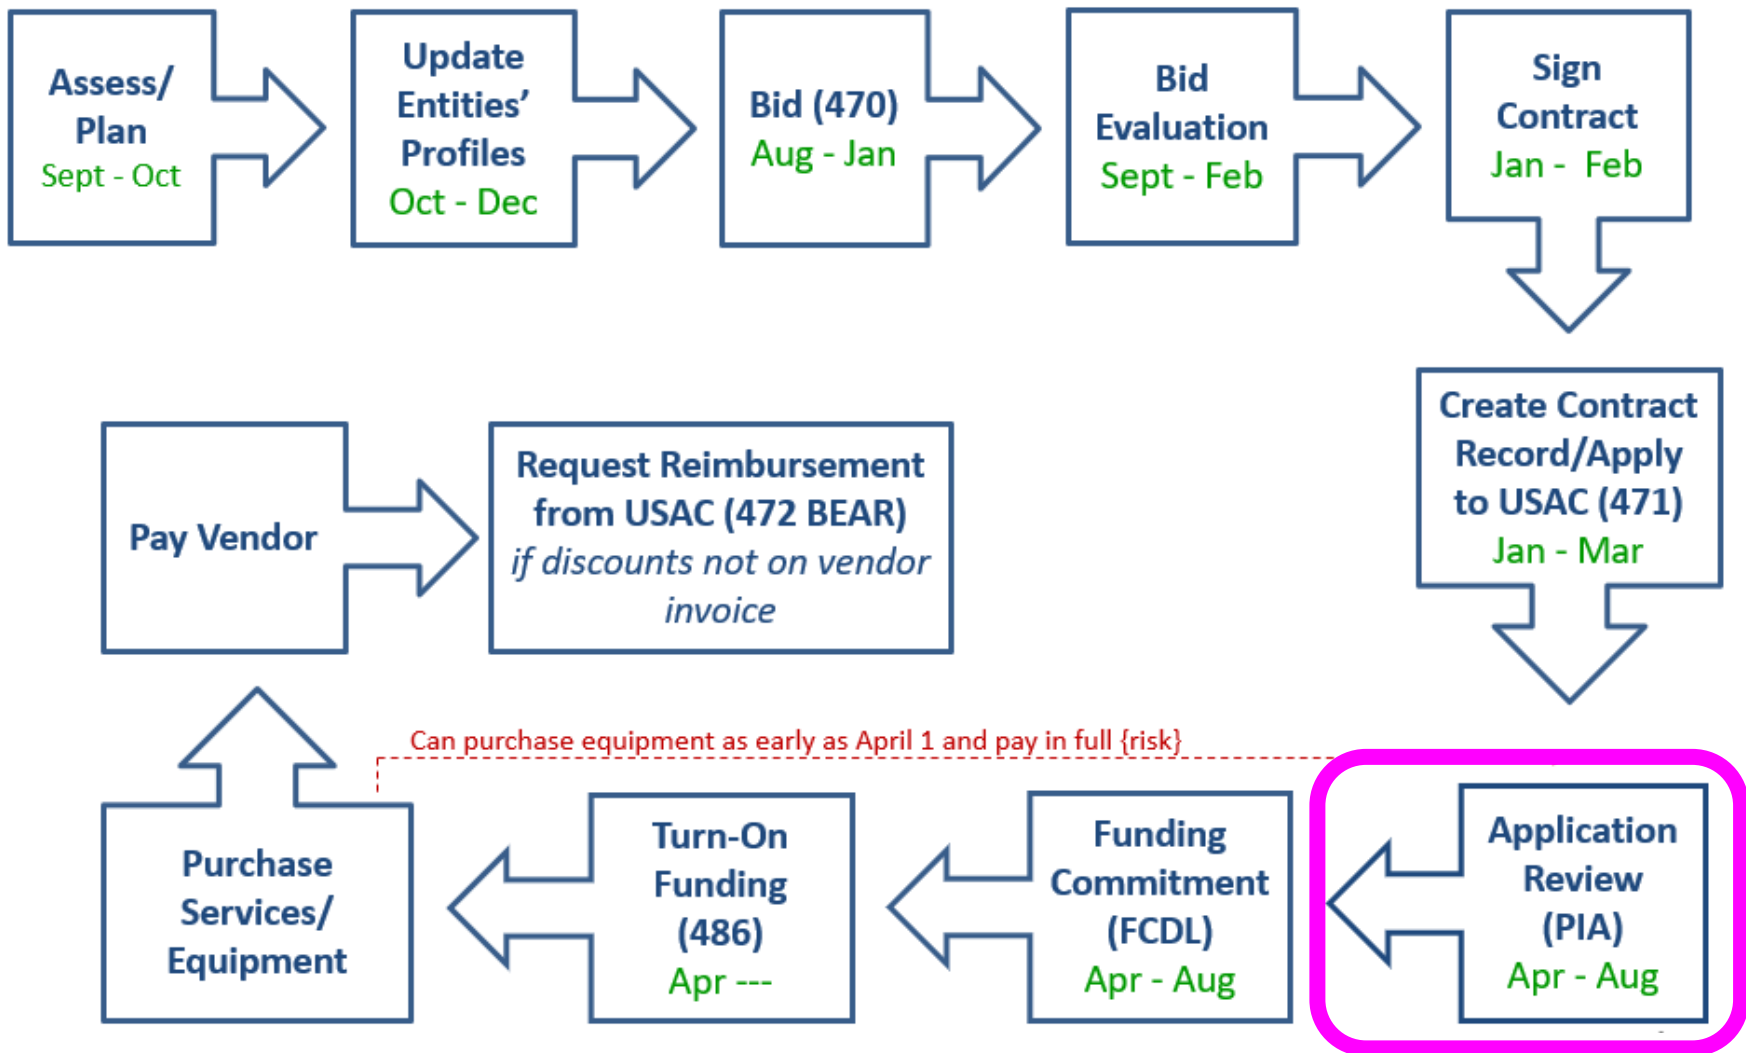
Assess/ Plan
Sept - Oct

Update Entities' Profiles
Oct - Dec

Bid (470)
Aug - Jan

Bid Evaluation
Sept - Feb

Sign Contract
Jan - Feb

Create Contract Record/Apply to USAC (471)
Jan - Mar

Application Review (PIA)
Apr - Aug

Funding Commitment (FCDL)
Apr - Aug

Turn-On Funding (486)
Apr ---

Purchase Services/ Equipment

Can purchase equipment as early as April 1 and pay in full {risk}

Pay Vendor

Request Reimbursement from USAC (472 BEAR)
*if discounts not on vendor invoice*